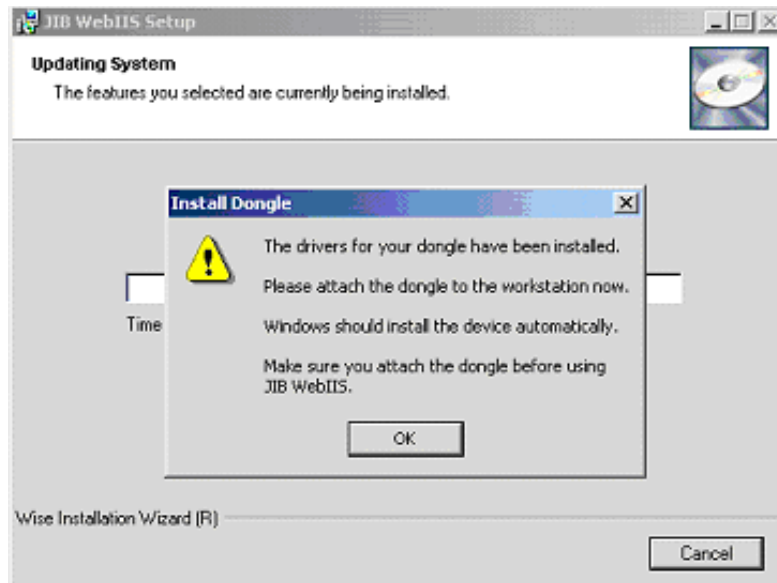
JIB WebIIS Setup

Updating System

The features you selected are currently being installed.

Install Dongle

The drivers for your dongle have been installed.

Please attach the dongle to the workstation now.

Windows should install the device automatically.

Make sure you attach the dongle before using JIB WebIIS.

OK

Time

Wise Installation Wizard (R)

Cancel